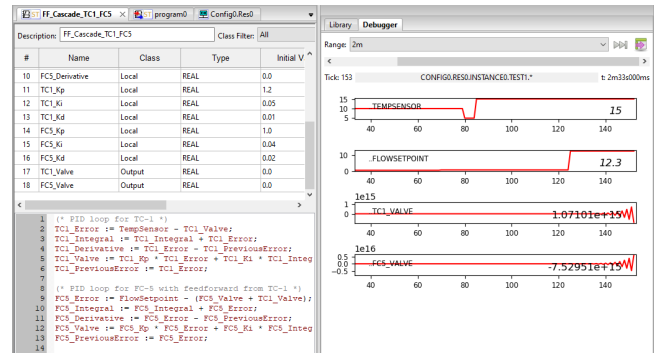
FF_Cascade_TC1_FC5 × program0 Config0.Res0

Description: FF_Cascade_TC1_FC5 Class Filter: All

| # | Name | Class | Type | Initial V |
|---|---|---|---|---|
| 10 | FC5_Derivative | Local | REAL | 0.0 |
| 11 | TC1_Kp | Local | REAL | 1.2 |
| 12 | TC1_Ki | Local | REAL | 0.05 |
| 13 | TC1_Kd | Local | REAL | 0.01 |
| 14 | FC5_Kp | Local | REAL | 1.0 |
| 15 | FC5_Ki | Local | REAL | 0.04 |
| 16 | FC5_Kd | Local | REAL | 0.02 |
| 17 | TC1_Valve | Output | REAL | 0.0 |
| 18 | FC5_Valve | Output | REAL | 0.0 |

1 (* PID loop for TC-1 *)
2 TC1_Error := TempSensor - TC1_Valve;
3 TC1_Integral := TC1_Integral + TC1_Error;
4 TC1_Derivative := TC1_Error - TC1_PreviousError;
5 TC1_Valve := TC1_Kp * TC1_Error + TC1_Ki * TC1_Integ
6 TC1_PreviousError := TC1_Error;
7
8 (* PID loop for FC-5 with feedforward from TC-1 *)
9 FC5_Error := FlowSetpoint - (FC5_Valve + TC1_Valve);
10 FC5_Integral := FC5_Integral + FC5_Error;
11 FC5_Derivative := FC5_Error - FC5_PreviousError;
12 FC5_Valve := FC5_Kp * FC5_Error + FC5_Ki * FC5_Integ
13 FC5_PreviousError := FC5_Error;
14

Library Debugger

Range: 2m

Tick: 153 CONFIG0.RES0.INSTANCE0.TEST1.* t: 2m33s000ms

15 10 5 TEMPSENSOR 15
40 60 80 100 120 140

10 0 FLOWSETPOINT 12.3
40 60 80 100 120 140

1e15
1 0 TC1_VALVE 1.07101e+15
40 60 80 100 120 140

1e16
0.5 0 -0.5 FC5_VALVE -7.52951e+15
40 60 80 100 120 140